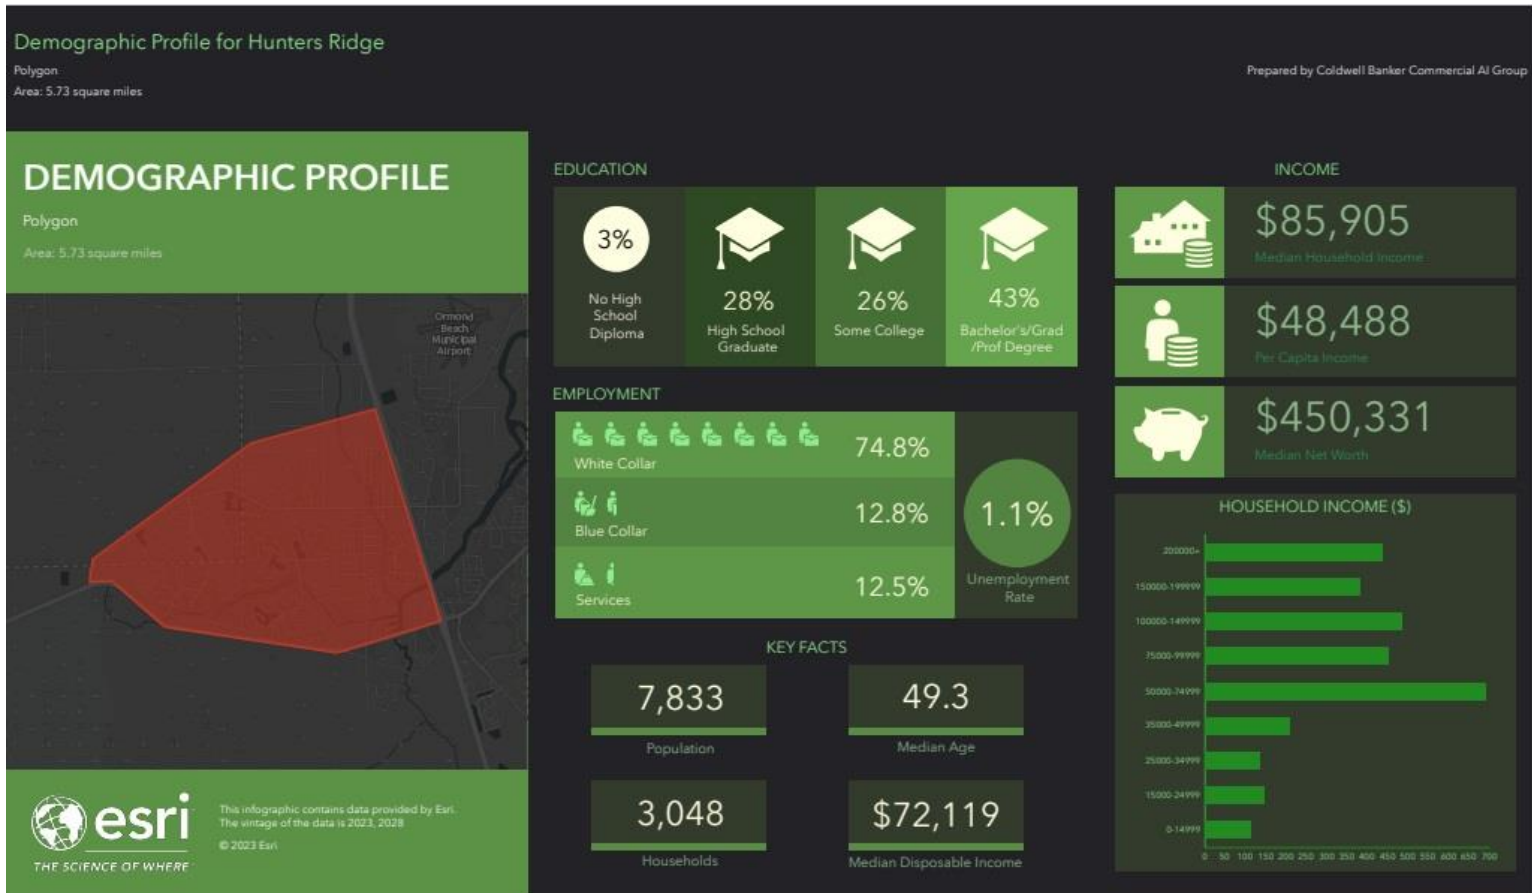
Demographic Profile for Hunters Ridge
Polygon
Area: 5.73 square miles

Prepared by Coldwell Banker Commercial AI Group

DEMOGRAPHIC PROFILE
Polygon
Area: 5.73 square miles

Ormond Beach Municipal Airport

EDUCATION

3%
No High School Diploma

28%
High School Graduate

26%
Some College

43%
Bachelor's/Grad /Prof Degree

EMPLOYMENT

74.8%
White Collar

12.8%
Blue Collar

12.5%
Services

1.1%
Unemployment Rate

KEY FACTS

7,833
Population

49.3
Median Age

3,048
Households

$72,119
Median Disposable Income

INCOME

$85,905
Median Household Income

$48,488
Per Capita Income

$450,331
Median Net Worth

HOUSEHOLD INCOME ($)

200000+
150000-199999
100000-149999
75000-99999
50000-74999
35000-49999
25000-34999
15000-24999
0-14999

0 50 100 150 200 250 300 350 400 450 500 550 600 650 700

esri
THE SCIENCE OF WHERE

This infographic contains data provided by Esri. The vintage of the data is 2023, 2028
© 2023 Esri